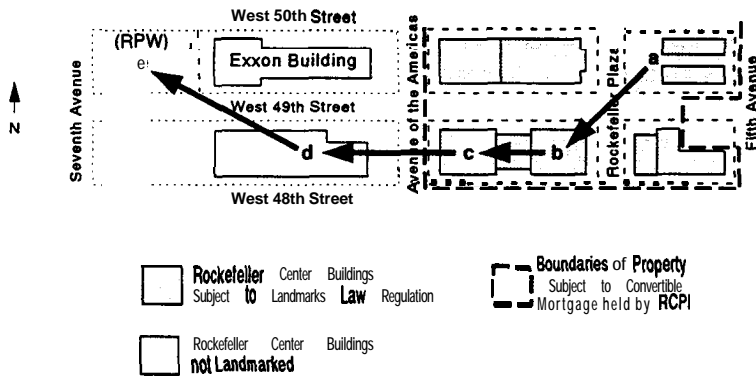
West 50th Street

(RPW)

e

Exxon Building

Seventh Avenue

N

West 49th Street

Avenue of the Americas

Rockefeller Plaza

Fifth Avenue

a

b

c

d

West 48th Street

Rockefeller Center Buildings Subject to Landmarks Law Regulation

Boundaries of Property Subject to Convertible Mortgage held by RCPI

Rockefeller Center Buildings not Landmarked